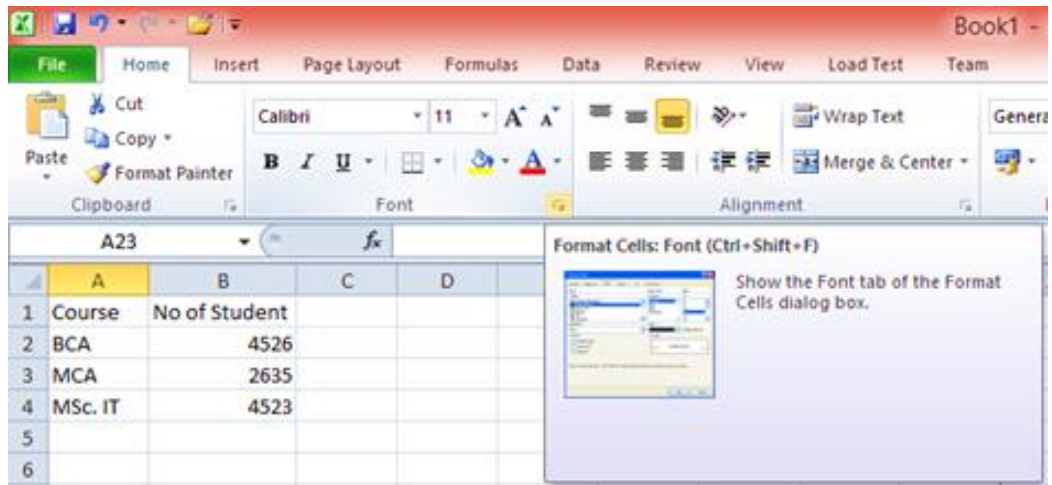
Book1 -

File | Home | Insert | Page Layout | Formulas | Data | Review | View | Load Test | Team

Cut
Copy
Paste
Format Painter
Clipboard

Calibri | 11
B I U
Font

Wrap Text
Merge & Center
Alignment

Genera

A23 | $f_x$

Format Cells: Font (Ctrl+Shift+F)

Show the Font tab of the Format Cells dialog box.

| | A | B | C | D |
|---|---|---|---|---|
| 1 | Course | No of Student | | |
| 2 | BCA | 4526 | | |
| 3 | MCA | 2635 | | |
| 4 | MSc. IT | 4523 | | |
| 5 | | | | |
| 6 | | | | |